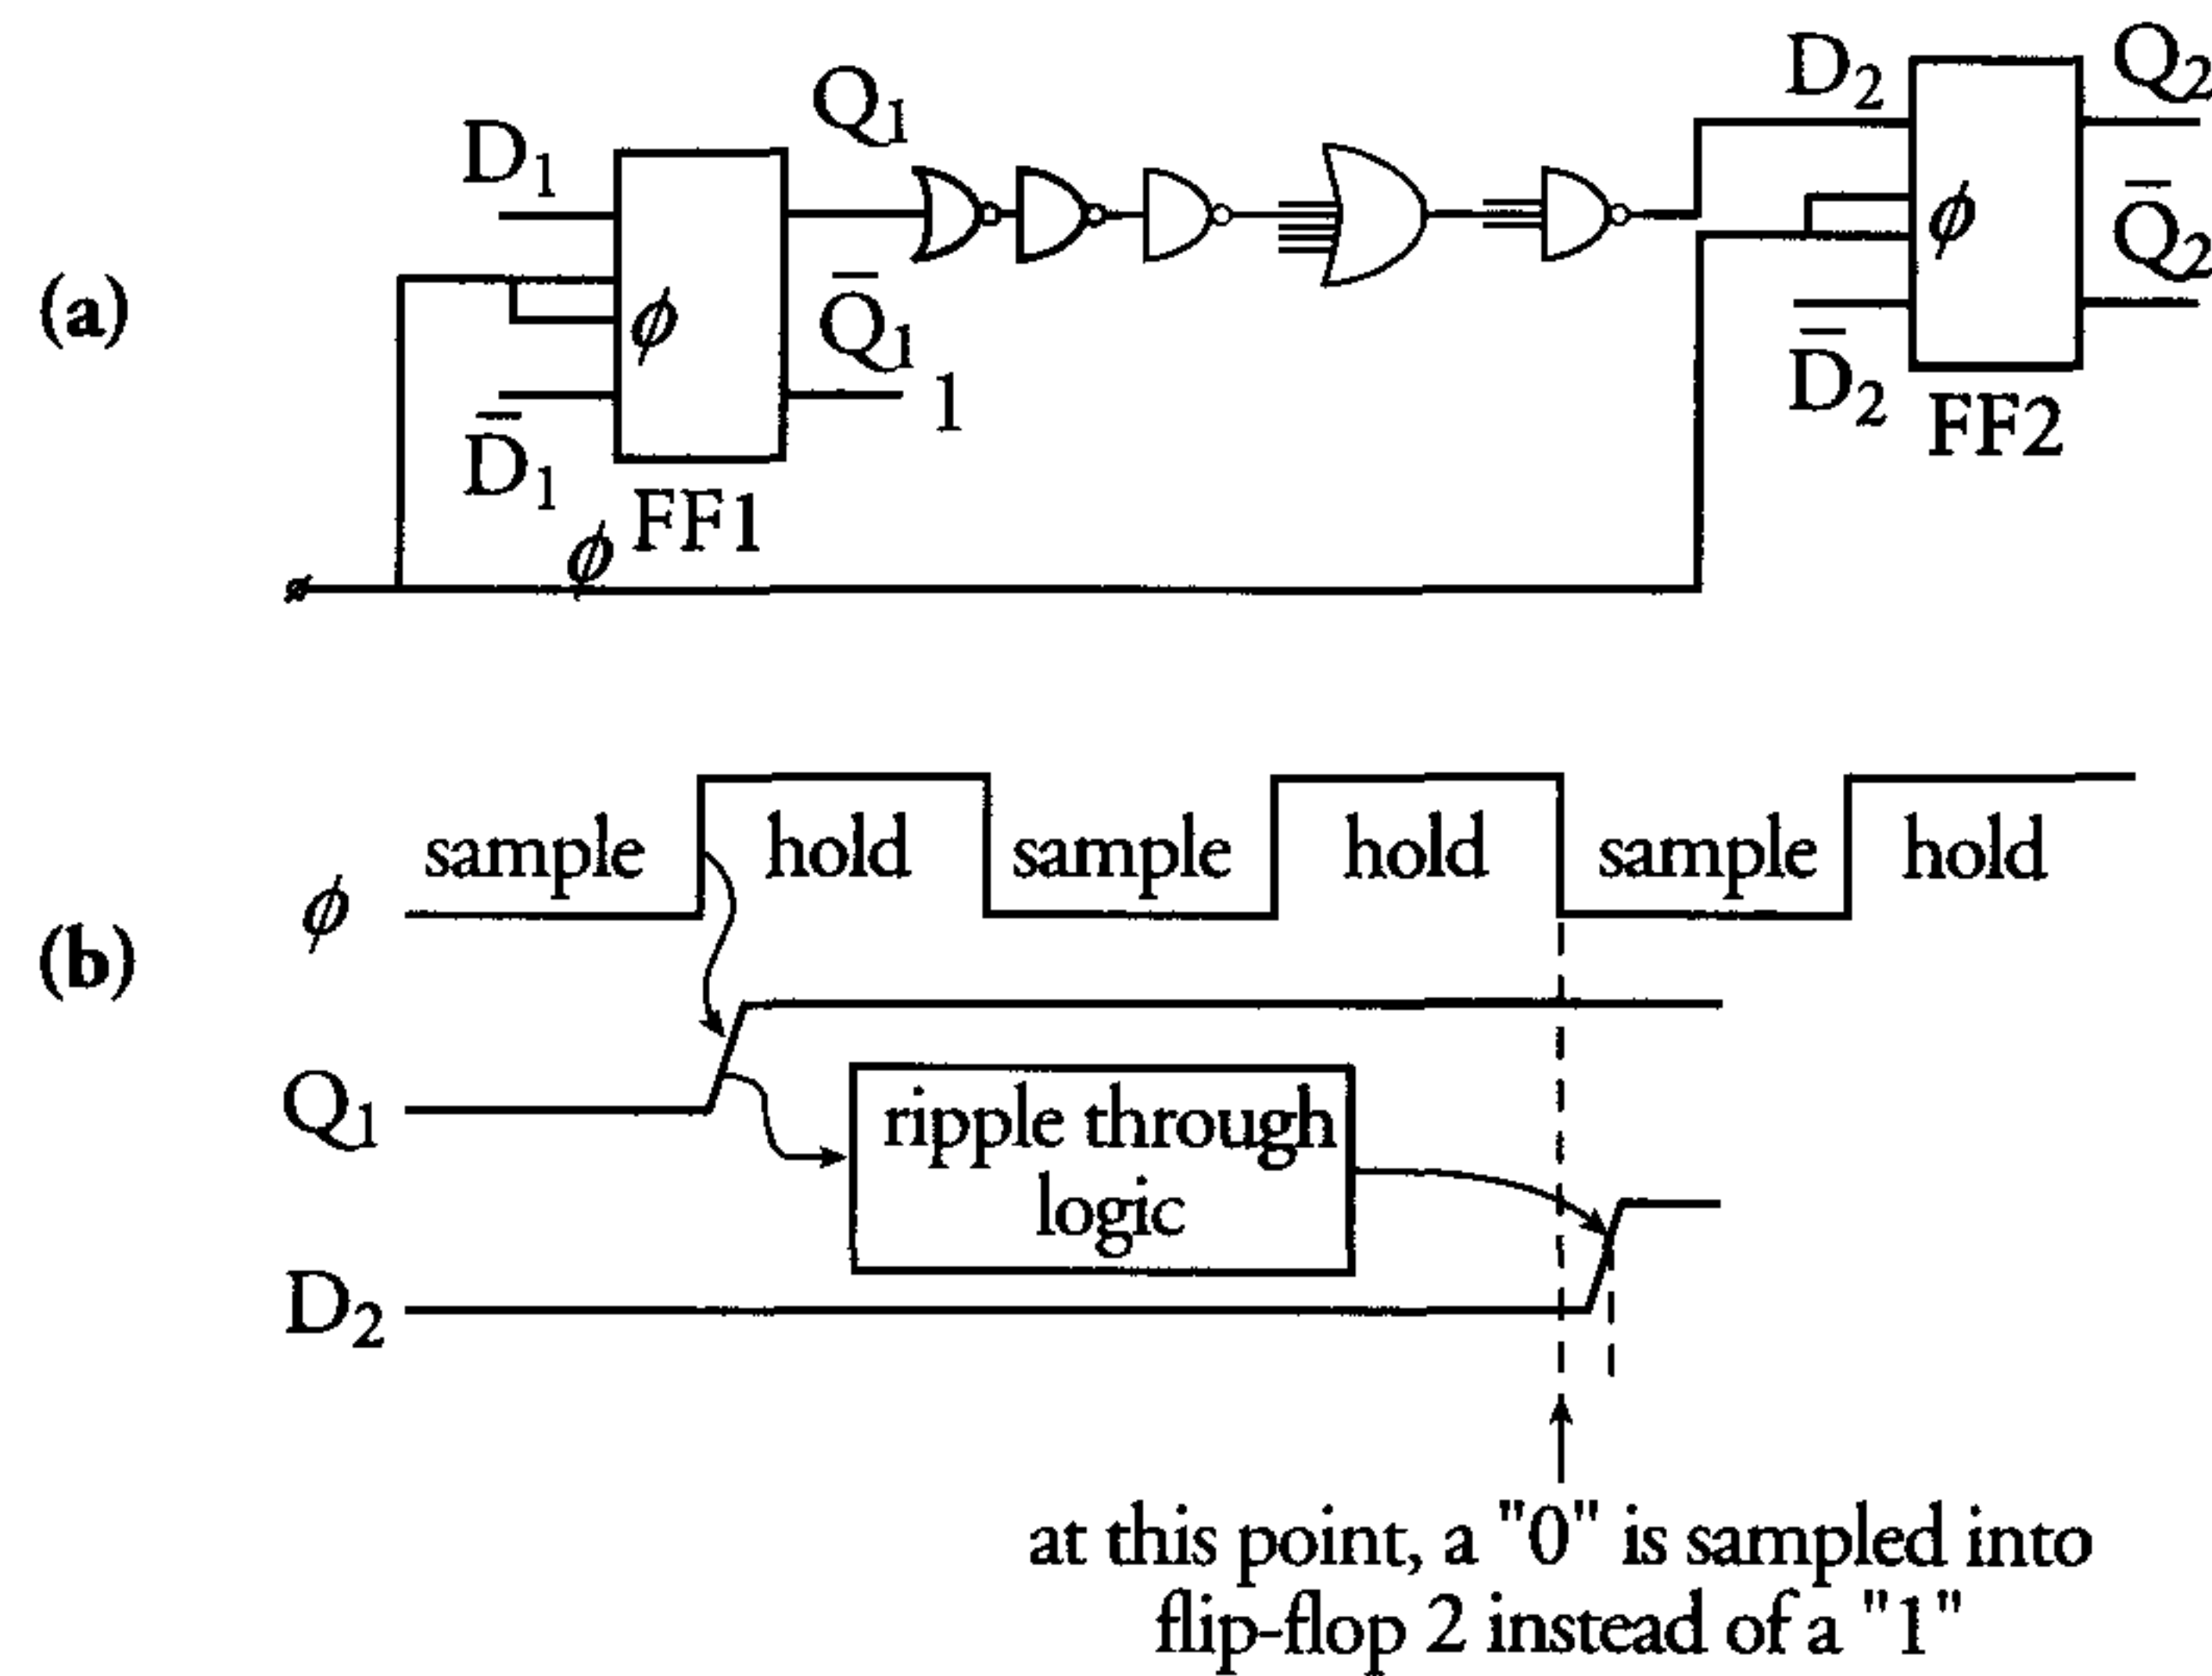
(a)

$D_1$ $Q_1$ $\phi$ $\bar{Q}_1$ 1 $\bar{D}_1$ FF1 $\phi$ $\phi$

$D_2$ $Q_2$ $\phi$ $\bar{Q}_2$ $\bar{D}_2$ FF2

(b)

sample hold sample hold sample hold

$\phi$

$Q_1$

ripple through logic

$D_2$

at this point, a "0" is sampled into flip-flop 2 instead of a "1"